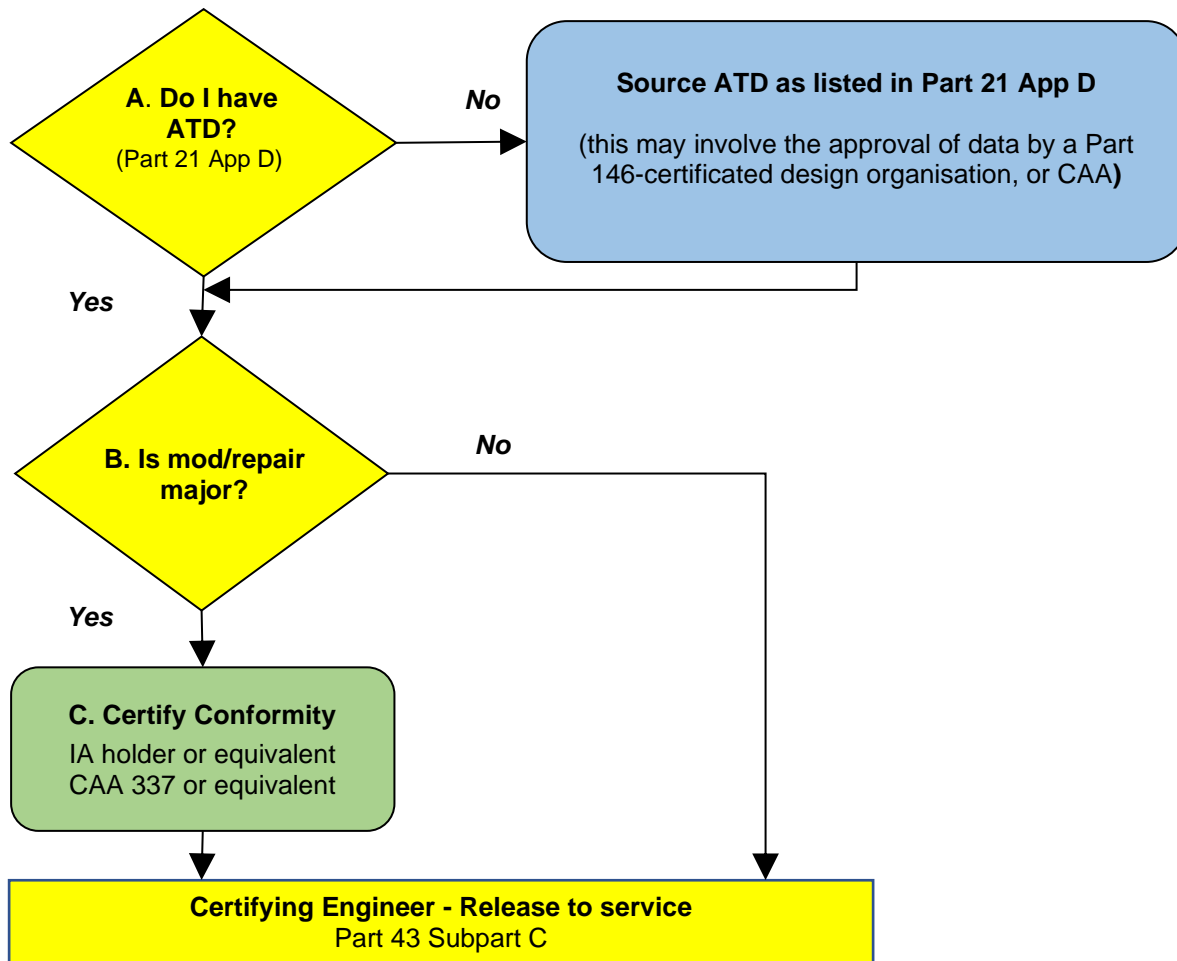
A. Do I have ATD?
(Part 21 App D)

No

Source ATD as listed in Part 21 App D

(this may involve the approval of data by a Part 146-certificated design organisation, or CAA)

Yes

B. Is mod/repair major?

No

Yes

C. Certify Conformity
IA holder or equivalent
CAA 337 or equivalent

Certifying Engineer - Release to service
Part 43 Subpart C